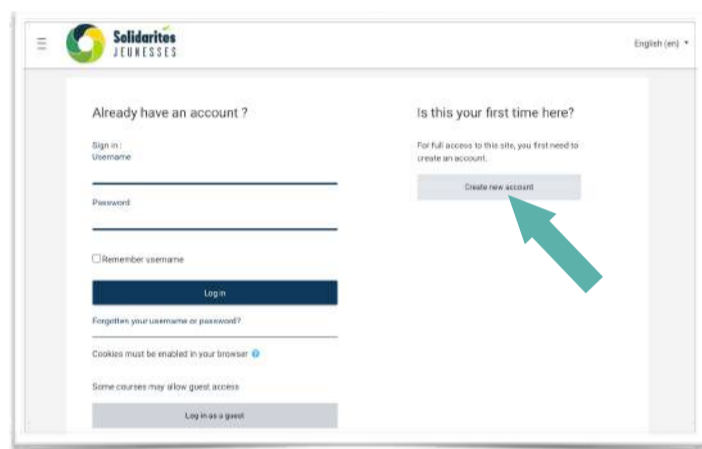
Solidarites
JEUNESSES

English (en)

Already have an account ?

Sign in :
Username

Password

Remember username

Log in

Forgotten your username or password?

Cookies must be enabled in your browser

Some courses may allow guest access

Log in as a guest

Is this your first time here?

For full access to this site, you first need to create an account.

Create new account